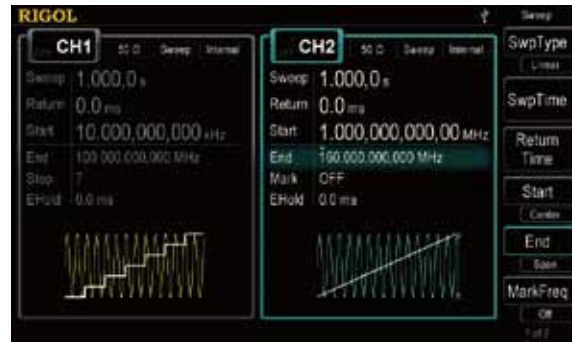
RIGOL

Sweep

CH1 50 Ω Sweep Internal

Sweep 1.000,0 s
Return 0.0 ms
Start 10.000,000,000 kHz
End 100.000,000,000 MHz
Step 7
EHold 0.0 ms

CH2 50 Ω Sweep Internal

Sweep 1.000,0 s
Return 0.0 ms
Start 1.000,000,000,00 MHz
End 160.000,000,000 MHz
Mark OFF
EHold 0.0 ms

SwpType
Linear

SwpTime

Return Time

Start
Center

End
Span

MarkFreq
Off
1 of 2